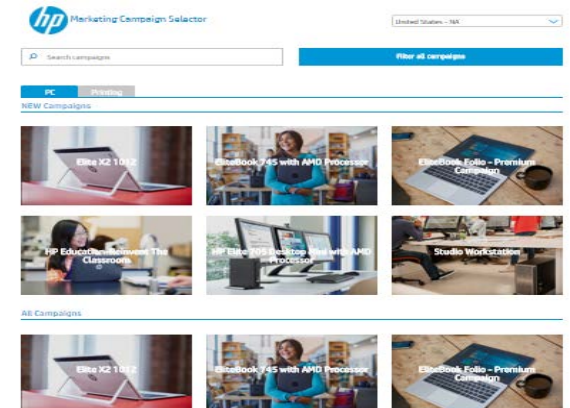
hp Marketing Campaign Selector

United States - NA

Search campaigns

Filter all campaigns

PC

Printing

NEW Campaigns

Elite X2 1012

EliteBook 745 with AMD Processor

EliteBook Folio - Premium Campaign

HP Education Reinvent The Classroom

HP Elite 705 Desktop Mini with AMD Processor

Studio Workstation

All Campaigns

Elite X2 1012

EliteBook 745 with AMD Processor

EliteBook Folio - Premium Campaign